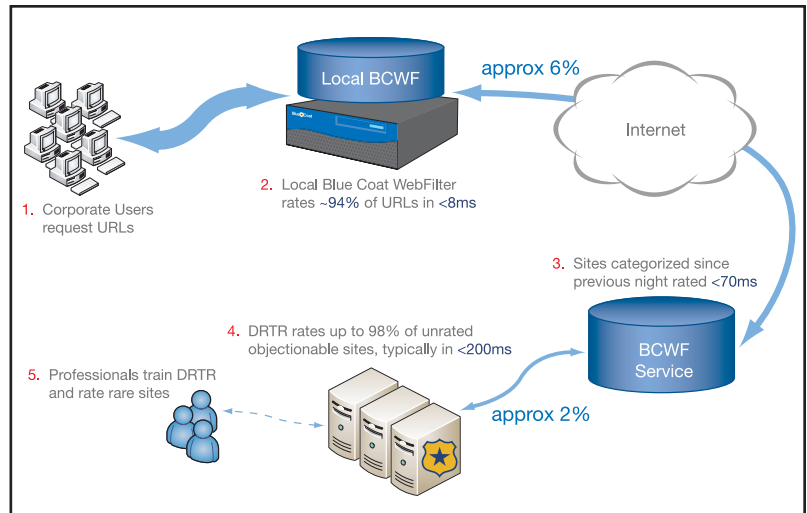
Local BCWF

approx 6%

Internet

1. Corporate Users request URLs

2. Local Blue Coat WebFilter rates ~94% of URLs in <8ms

3. Sites categorized since previous night rated <70ms

4. DRTR rates up to 98% of unrated objectionable sites, typically in <200ms

BCWF Service

5. Professionals train DRTR and rate rare sites

approx 2%